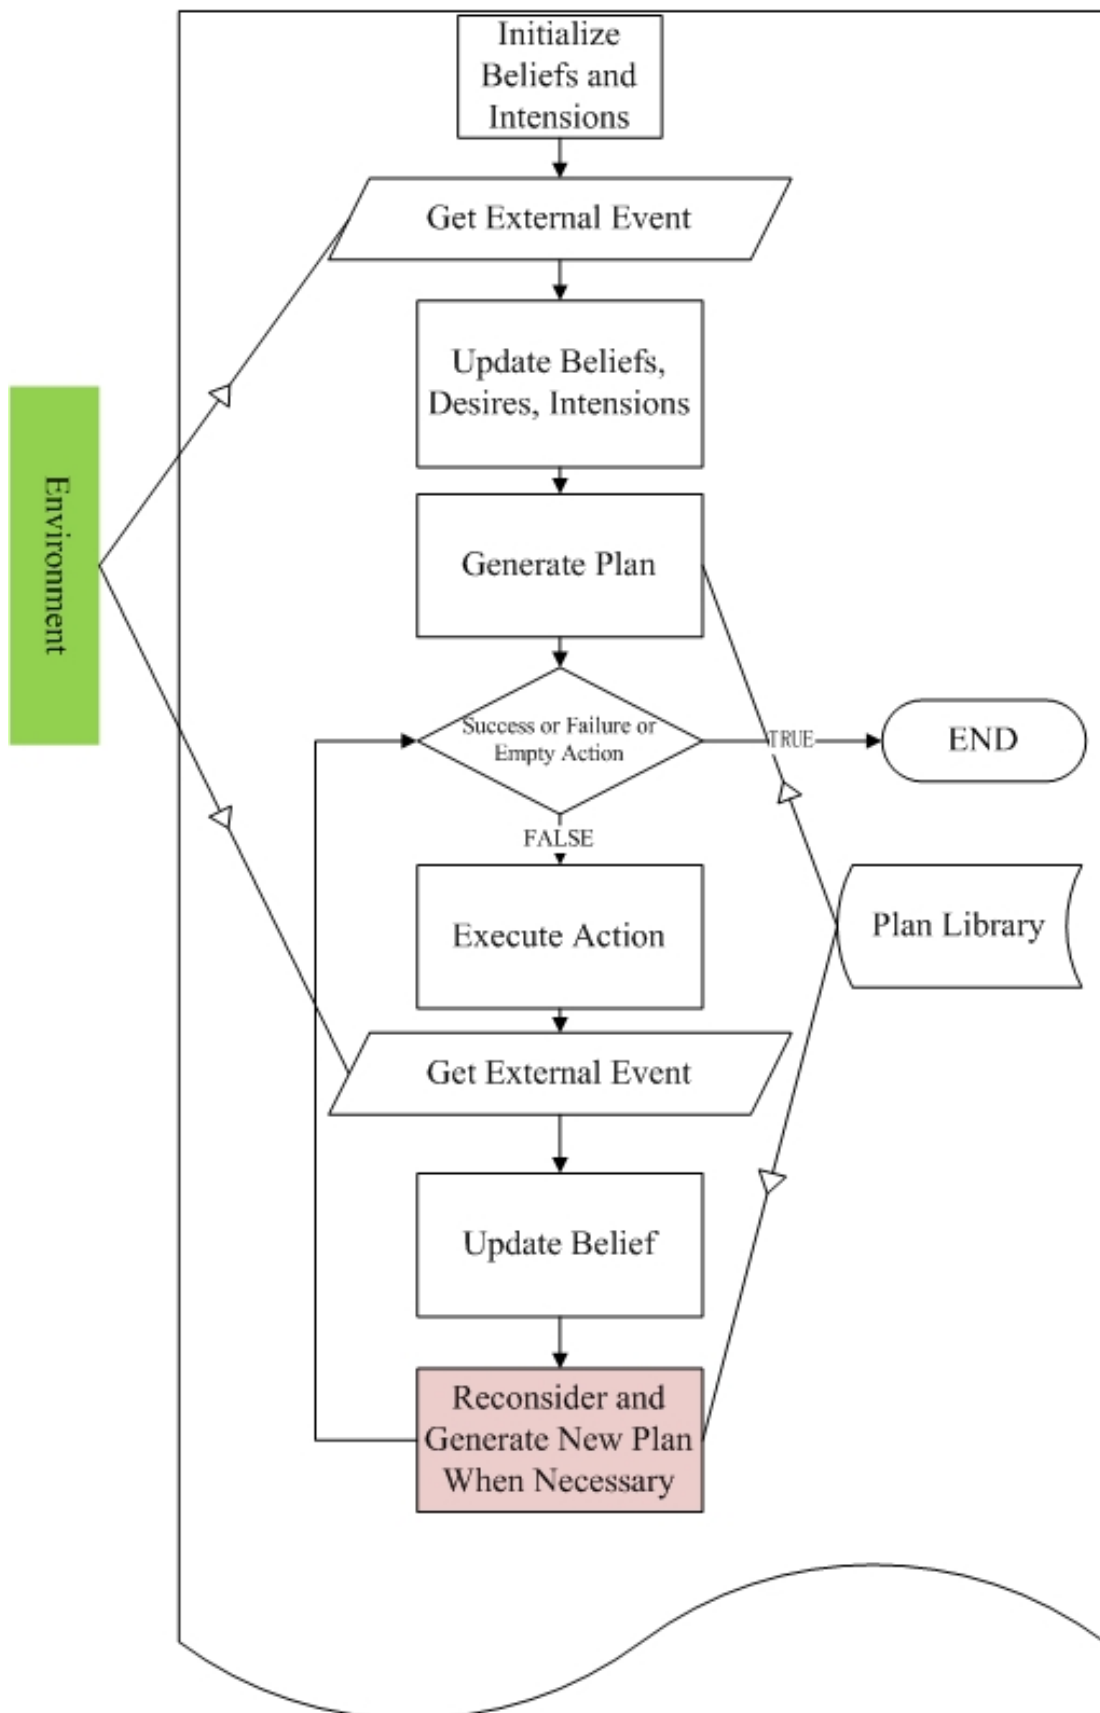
Initialize Beliefs and Intensions

Get External Event

Update Beliefs, Desires, Intensions

Generate Plan

Environment

Success or Failure or Empty Action

TRUE

END

FALSE

Execute Action

Plan Library

Get External Event

Update Belief

Reconsider and Generate New Plan When Necessary